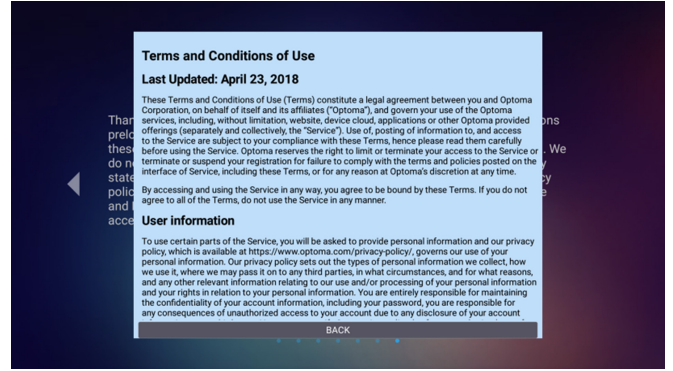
Terms and Conditions of Use

Last Updated: April 23, 2018

These Terms and Conditions of Use (Terms) constitute a legal agreement between you and Optoma Corporation, on behalf of itself and its affiliates ("Optoma"), and govern your use of the Optoma services, including, without limitation, website, device cloud, applications or other Optoma provided offerings (separately and collectively, the "Service"). Use of, posting of information to, and access to the Service are subject to your compliance with these Terms, hence please read them carefully before using the Service. Optoma reserves the right to limit or terminate your access to the Service or terminate or suspend your registration for failure to comply with the terms and policies posted on the interface of Service, including these Terms, or for any reason at Optoma's discretion at any time.

By accessing and using the Service in any way, you agree to be bound by these Terms. If you do not agree to all of the Terms, do not use the Service in any manner.

User information

To use certain parts of the Service, you will be asked to provide personal information and our privacy policy, which is available at https://www.optoma.com/privacy-policy/, governs our use of your personal information. Our privacy policy sets out the types of personal information we collect, how we use it, where we may pass it on to any third parties, in what circumstances, and for what reasons, and any other relevant information relating to our use and/or processing of your personal information and your rights in relation to your personal information. You are entirely responsible for maintaining the confidentiality of your account information, including your password, you are responsible for any consequences of unauthorized access to your account due to any disclosure of your account

BACK

Than prelo these do no state polic and acce ons . We y cy